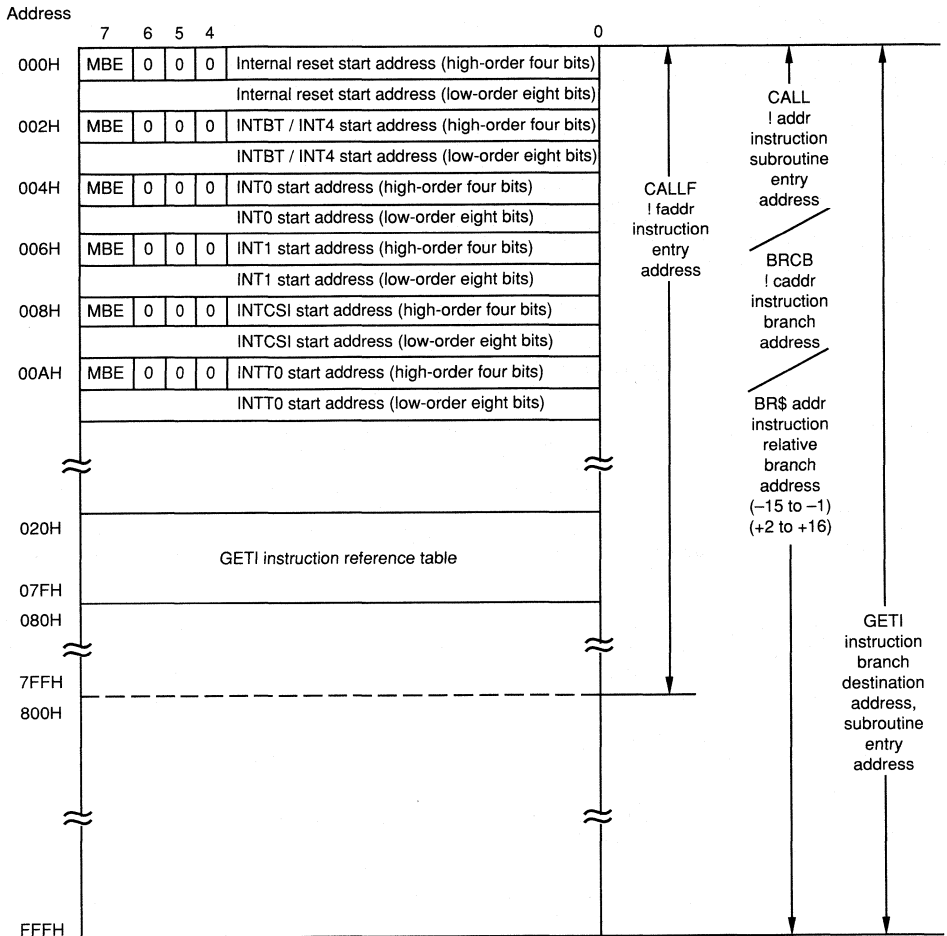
Address

7 6 5 4 0

000H MBE 0 0 0 Internal reset start address (high-order four bits)
Internal reset start address (low-order eight bits)
002H MBE 0 0 0 INTBT / INT4 start address (high-order four bits)
INTBT / INT4 start address (low-order eight bits)
004H MBE 0 0 0 INT0 start address (high-order four bits)
INT0 start address (low-order eight bits)
006H MBE 0 0 0 INT1 start address (high-order four bits)
INT1 start address (low-order eight bits)
008H MBE 0 0 0 INTCSI start address (high-order four bits)
INTCSI start address (low-order eight bits)
00AH MBE 0 0 0 INTT0 start address (high-order four bits)
INTT0 start address (low-order eight bits)

020H
GETI instruction reference table
07FH
080H

7FFH
800H

FFFH

CALLF ! faddr instruction entry address

CALL ! addr instruction subroutine entry address

BRCB ! caddr instruction branch address

BR$ addr instruction relative branch address (–15 to –1) (+2 to +16)

GETI instruction branch destination address, subroutine entry address